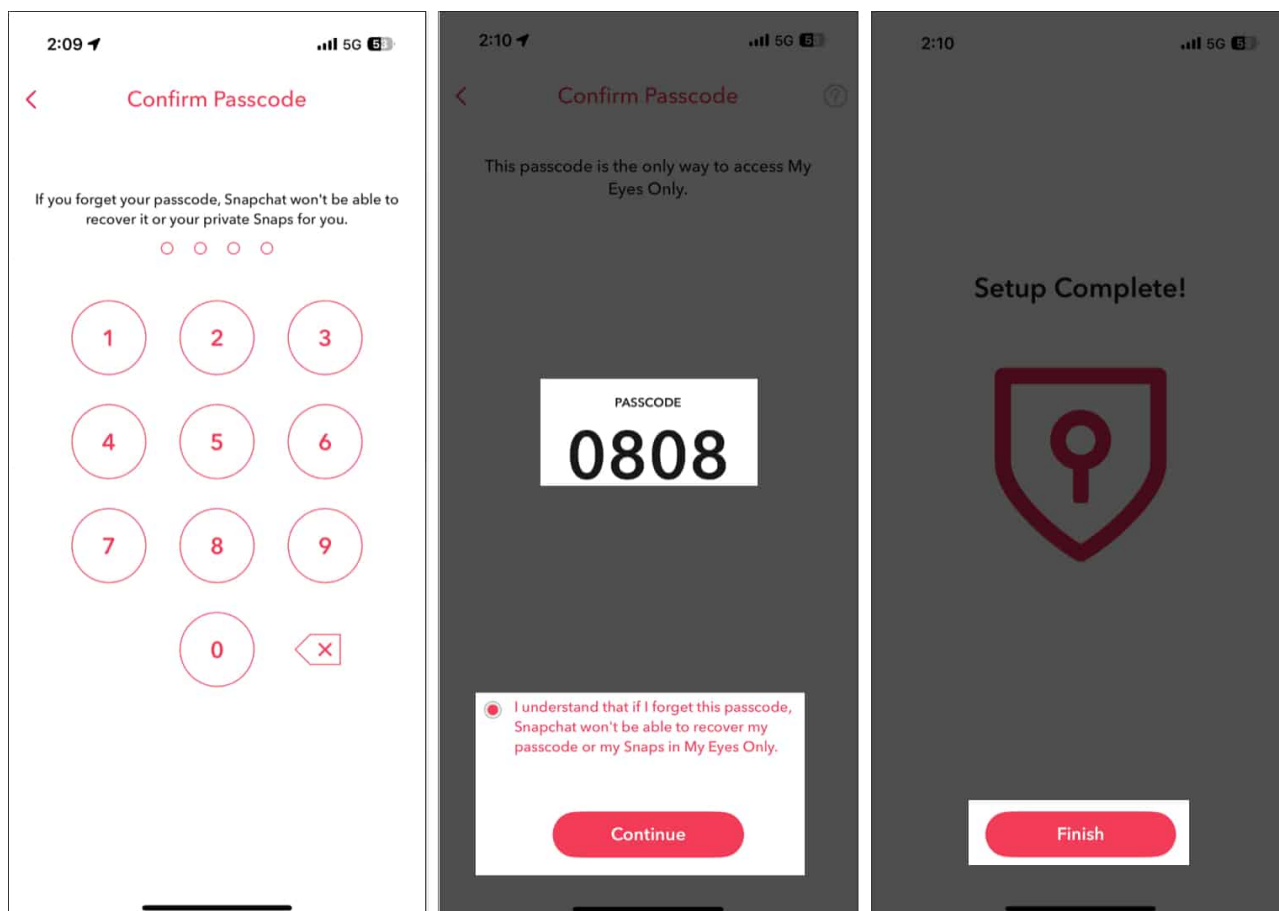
2:09 5G 58

Confirm Passcode

If you forget your passcode, Snapchat won't be able to recover it or your private Snaps for you.

1
2
3
4
5
6
7
8
9
0

2:10 5G 58

Confirm Passcode

This passcode is the only way to access My Eyes Only.

PASSCODE
0808

I understand that if I forget this passcode, Snapchat won't be able to recover my passcode or my Snaps in My Eyes Only.

Continue

2:10 5G 58

Setup Complete!

Finish